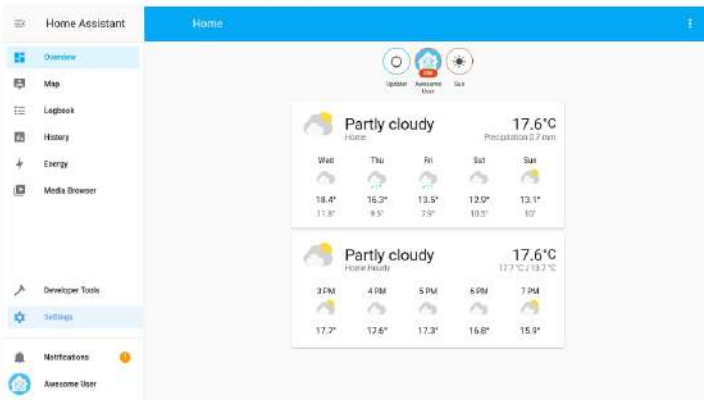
Home Assistant

Overview
Map
Logbook
History
Energy
Media Browser

Developer Tools
Settings

Notifications
Awesome User

Home

Updater
Awesome User
Sun

Partly cloudy
Home
17.6°C
Precipitation 0.7 mm

| Wed | Thu | Fri | Sat | Sun |
|---|---|---|---|---|
| 18.4° | 16.3° | 13.5° | 12.9° | 13.1° |
| 11.8° | 9.5° | 7.9° | 10.5° | 10° |

Partly cloudy
Home Hourly
17.6°C
17.7 °C / 13.7 °C

| 3 PM | 4 PM | 5 PM | 6 PM | 7 PM |
|---|---|---|---|---|
| 17.7° | 17.6° | 17.3° | 16.8° | 15.9° |